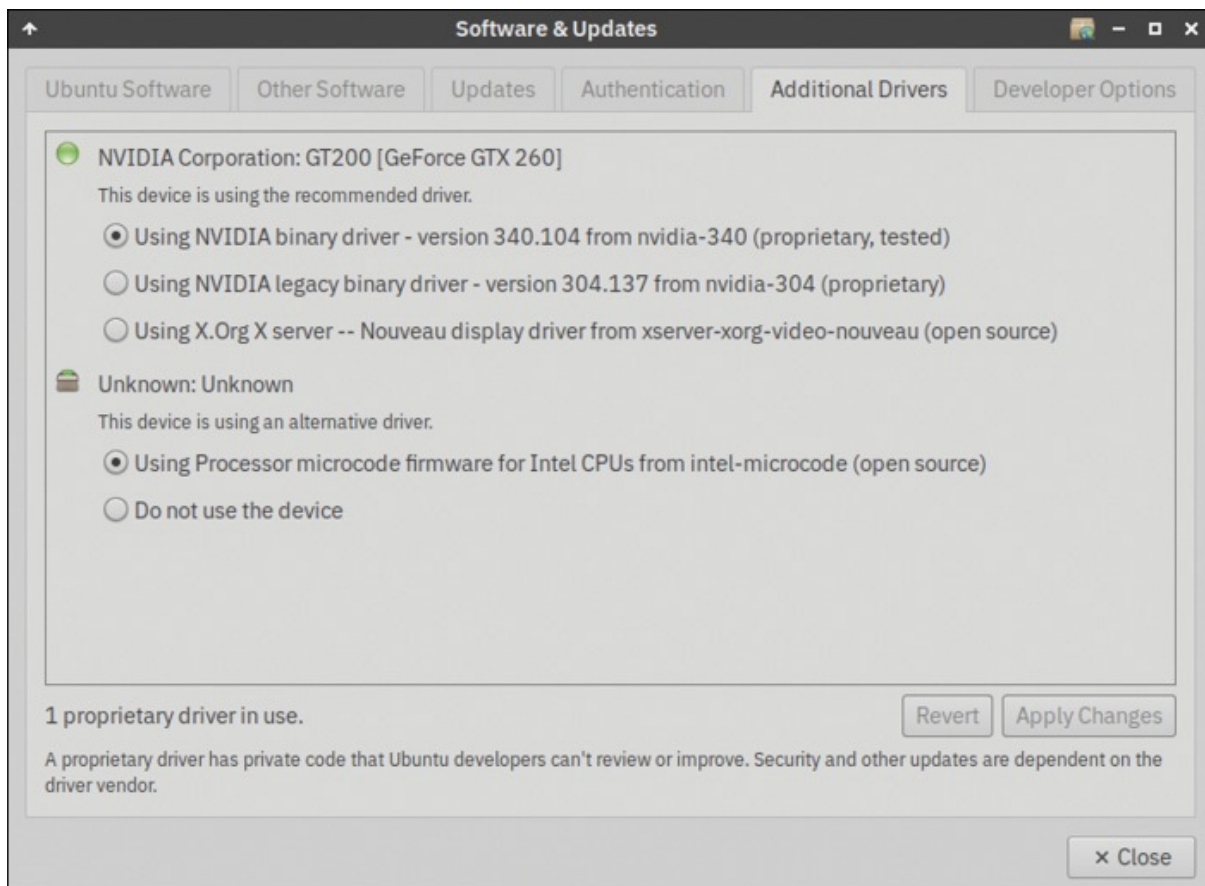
Software & Updates

Ubuntu Software | Other Software | Updates | Authentication | Additional Drivers | Developer Options

NVIDIA Corporation: GT200 [GeForce GTX 260]
This device is using the recommended driver.
Using NVIDIA binary driver - version 340.104 from nvidia-340 (proprietary, tested)
Using NVIDIA legacy binary driver - version 304.137 from nvidia-304 (proprietary)
Using X.Org X server -- Nouveau display driver from xserver-xorg-video-nouveau (open source)

Unknown: Unknown
This device is using an alternative driver.
Using Processor microcode firmware for Intel CPUs from intel-microcode (open source)
Do not use the device

1 proprietary driver in use.
Revert
Apply Changes

A proprietary driver has private code that Ubuntu developers can't review or improve. Security and other updates are dependent on the driver vendor.

× Close